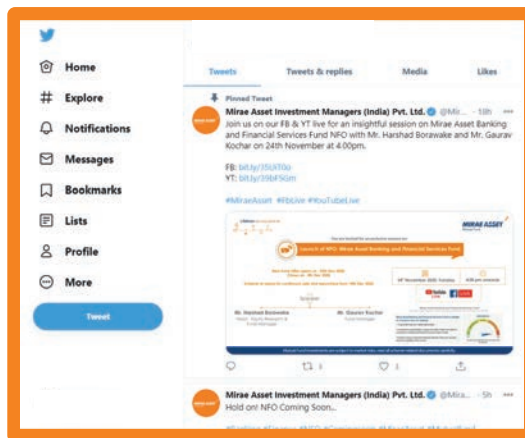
Home

Explore

Notifications

Messages

Bookmarks

Lists

Profile

More

Tweet

Tweets

Tweets & replies

Media

Likes

Pinned Tweet

Mirae Asset Investment Managers (India) Pvt. Ltd. @Mir... · 18h

Join us on our FB & YT live for an insightful session on Mirae Asset Banking and Financial Services Fund NFO with Mr. Harshad Borawake and Mr. Gaurav Kochar on 24th November at 4:00pm.

FB: bit.ly/35lXTOo
YT: bit.ly/39bF5Gm

#MiraeAsset #FbLive #YouTubeLive

MIRAE ASSET

Launch of NFO: Mirae Asset Banking and Financial Services Fund

Mr. Harshad Borawake

Mr. Gaurav Kochar

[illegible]

Mirae Asset Investment Managers (India) Pvt. Ltd. @Mir... · 5h

Hold on! NFO Coming Soon...

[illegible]